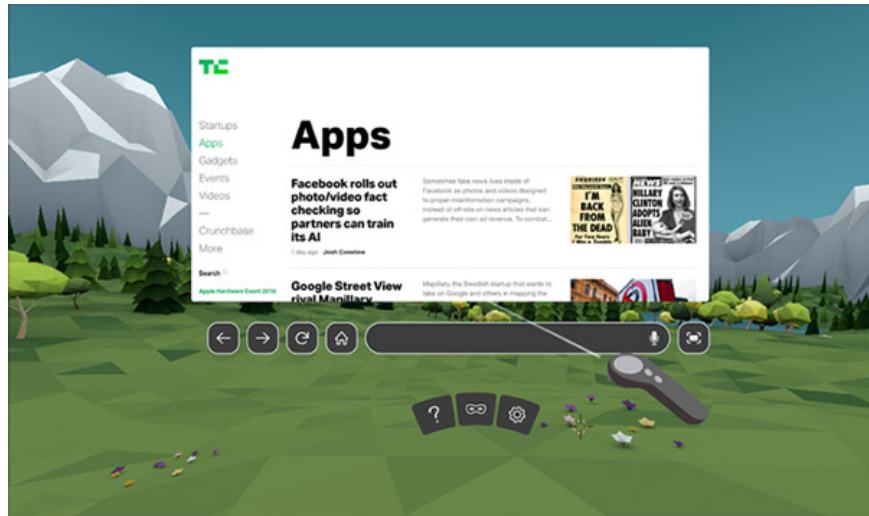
TC

Startups
Apps
Gadgets
Events
Videos
—
Crunchbase
More

Search

Apple Hardware Event 2018

Apps

Facebook rolls out photo/video fact checking so partners can train its AI

1 day ago Josh Constine

Sometimes fake news lives inside of Facebook as photos and videos designed to propel misinformation campaigns, instead of off-site on news articles that can generate their own ad revenue. To combat...

I'M BACK FROM THE DEAD

HILLARY CLINTON ADOPTS ALIEN BABY

Google Street View rival Mapillary

Mapillary, the Swedish startup that wants to take on Google and others in mapping the